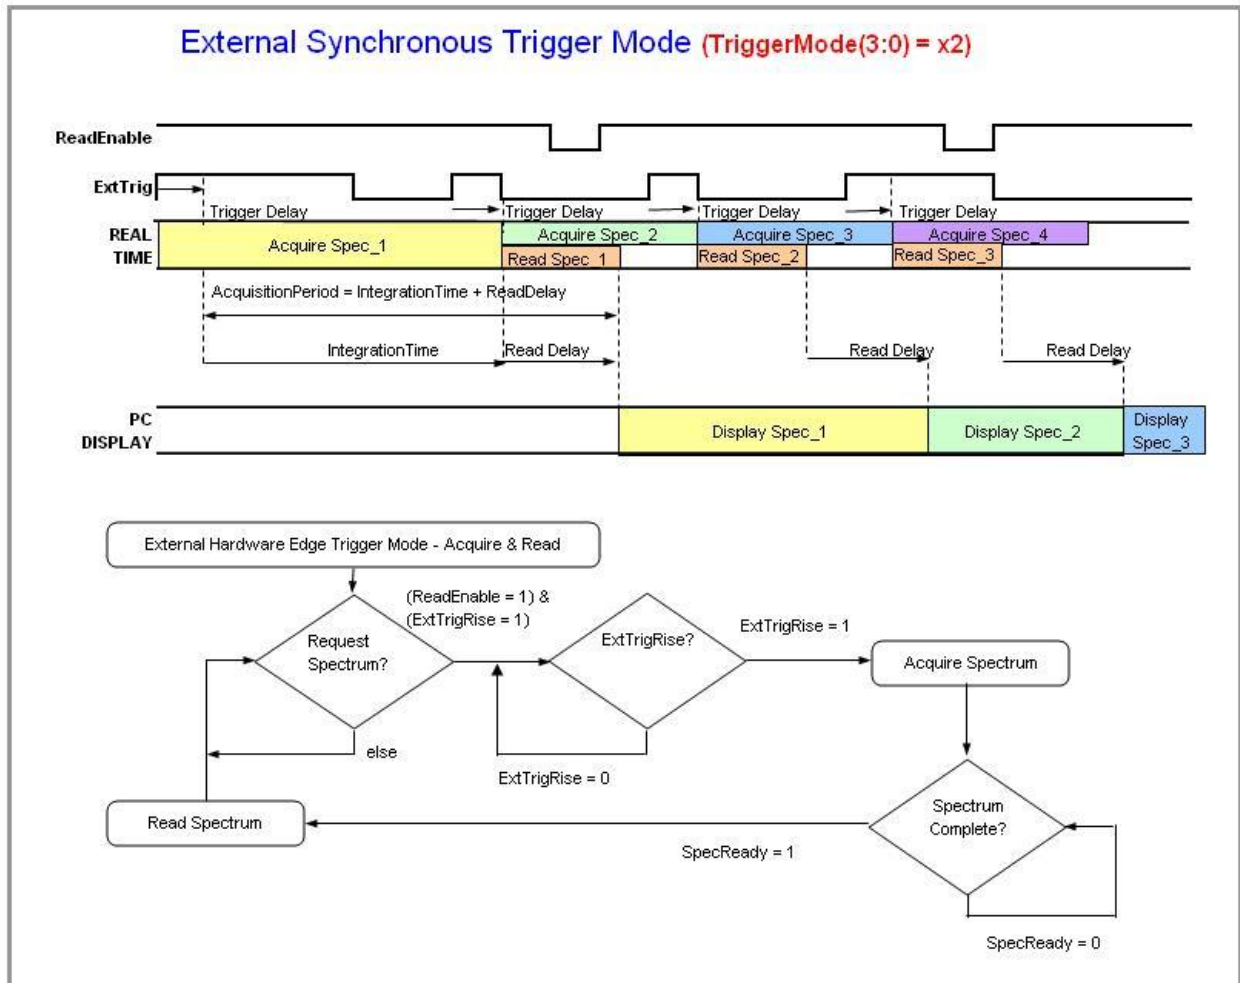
External Synchronous Trigger Mode (TriggerMode(3:0) = x2)

ReadEnable

ExtTrig

Trigger Delay

Trigger Delay

Trigger Delay

Trigger Delay

REAL TIME

Acquire Spec_1

Acquire Spec_2

Acquire Spec_3

Acquire Spec_4

Read Spec_1

Read Spec_2

Read Spec_3

AcquisitionPeriod = IntegrationTime + ReadDelay

IntegrationTime

Read Delay

Read Delay

Read Delay

PC DISPLAY

Display Spec_1

Display Spec_2

Display Spec_3

External Hardware Edge Trigger Mode - Acquire & Read

Request Spectrum?

(ReadEnable = 1) & (ExtTrigRise = 1)

ExtTrigRise?

ExtTrigRise = 1

Acquire Spectrum

else

ExtTrigRise = 0

Read Spectrum

Spectrum Complete?

SpecReady = 1

SpecReady = 0